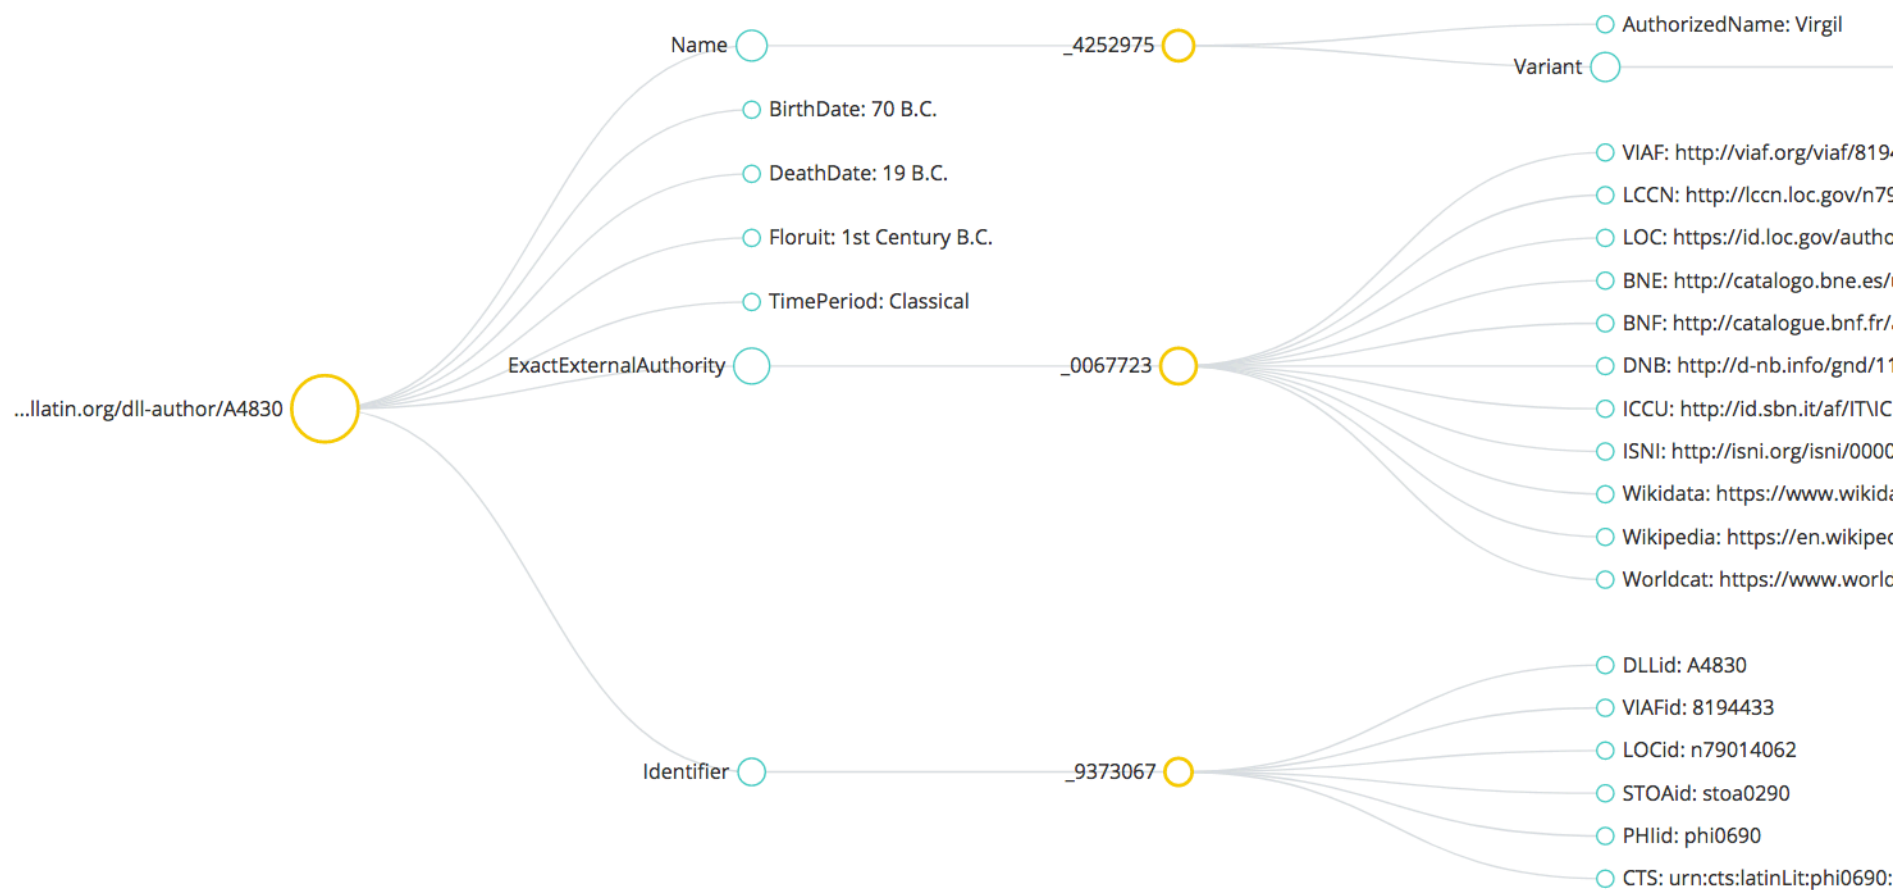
Name
_4252975
AuthorizedName: Virgil
Variant
BirthDate: 70 B.C.
DeathDate: 19 B.C.
Floruit: 1st Century B.C.
TimePeriod: Classical
ExactExternalAuthority
_0067723
VIAF: http://viaf.org/viaf/819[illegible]
LCCN: http://lccn.loc.gov/n7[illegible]
LOC: https://id.loc.gov/autho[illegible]
BNE: http://catalogo.bne.es/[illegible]
BNF: http://catalogue.bnf.fr/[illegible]
DNB: http://d-nb.info/gnd/1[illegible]
ICCU: http://id.sbn.it/af/IT\IC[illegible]
ISNI: http://isni.org/isni/000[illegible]
Wikidata: https://www.wikid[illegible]
Wikipedia: https://en.wikipe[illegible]
Worldcat: https://www.worl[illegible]
...llatin.org/dll-author/A4830
DLLid: A4830
VIAFid: 8194433
LOCid: n79014062
STOAid: stoa0290
PHIid: phi0690
CTS: urn:cts:latinLit:phi0690:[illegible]
Identifier
_9373067